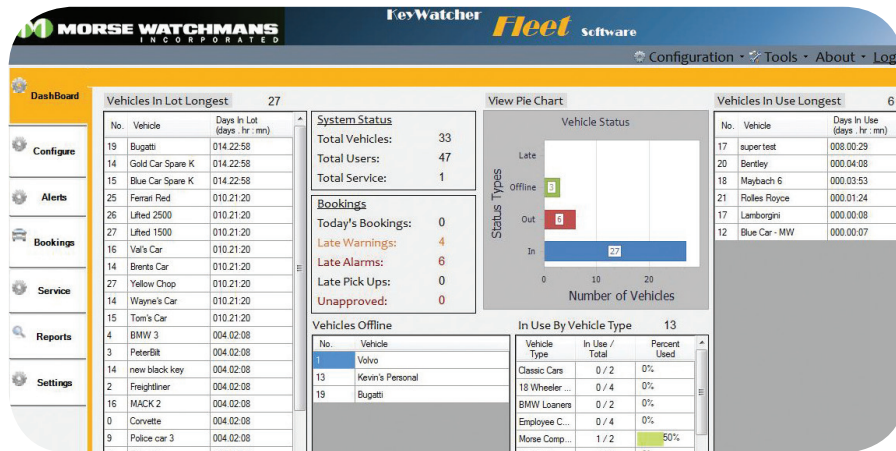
MORSE WATCHMANS INCORPORATED

KeyWatcher Fleet Software

Configuration • Tools • About • Log

DashBoard

Configure

Alerts

Bookings

Service

Reports

Settings

Vehicles In Lot Longest 27

| No. | Vehicle | Days In Lot (days . hr : mn) |
|---|---|---|
| 19 | Bugatti | 014.22:58 |
| 14 | Gold Car Spare K | 014.22:58 |
| 15 | Blue Car Spare K | 014.22:58 |
| 25 | Ferrari Red | 010.21:20 |
| 26 | Lifted 2500 | 010.21:20 |
| 27 | Lifted 1500 | 010.21:20 |
| 16 | Val's Car | 010.21:20 |
| 14 | Brents Car | 010.21:20 |
| 27 | Yellow Chop | 010.21:20 |
| 14 | Wayne's Car | 010.21:20 |
| 15 | Tom's Car | 010.21:20 |
| 4 | BMW 3 | 004.02:08 |
| 3 | PeterBilt | 004.02:08 |
| 14 | new black key | 004.02:08 |
| 2 | Freightliner | 004.02:08 |
| 16 | MACK 2 | 004.02:08 |
| 0 | Corvette | 004.02:08 |
| 3 | Police car 3 | 004.02:08 |

System Status
Total Vehicles: 33
Total Users: 47
Total Service: 1

Bookings
Today's Bookings: 0
Late Warnings: 4
Late Alarms: 6
Late Pick Ups: 0
Unapproved: 0

View Pie Chart

Vehicle Status

Status Types

Late
Offline 3
Out 6
In 27

0 10 20

Number of Vehicles

Vehicles In Use Longest 6

| No. | Vehicle | Days In Use (days . hr : mn) |
|---|---|---|
| 17 | super test | 008.00:29 |
| 20 | Bentley | 000.04:08 |
| 18 | Maybach 6 | 000.03:53 |
| 21 | Rolles Royce | 000.01:24 |
| 17 | Lamborgini | 000.00:08 |
| 12 | Blue Car - MW | 000.00:07 |

Vehicles Offline

| No. | Vehicle |
|---|---|
| 1 | Volvo |
| 13 | Kevin's Personal |
| 19 | Bugatti |

In Use By Vehicle Type 13

| Vehicle Type | In Use / Total | Percent Used |
|---|---|---|
| Classic Cars | 0 / 4 | 0% |
| 18 Wheeler ... | 0 / 4 | 0% |
| BMW Loaners | 0 / 2 | 0% |
| Employee C... | 0 / 4 | 0% |
| Morse Comp... | 1 / 2 | 50% |